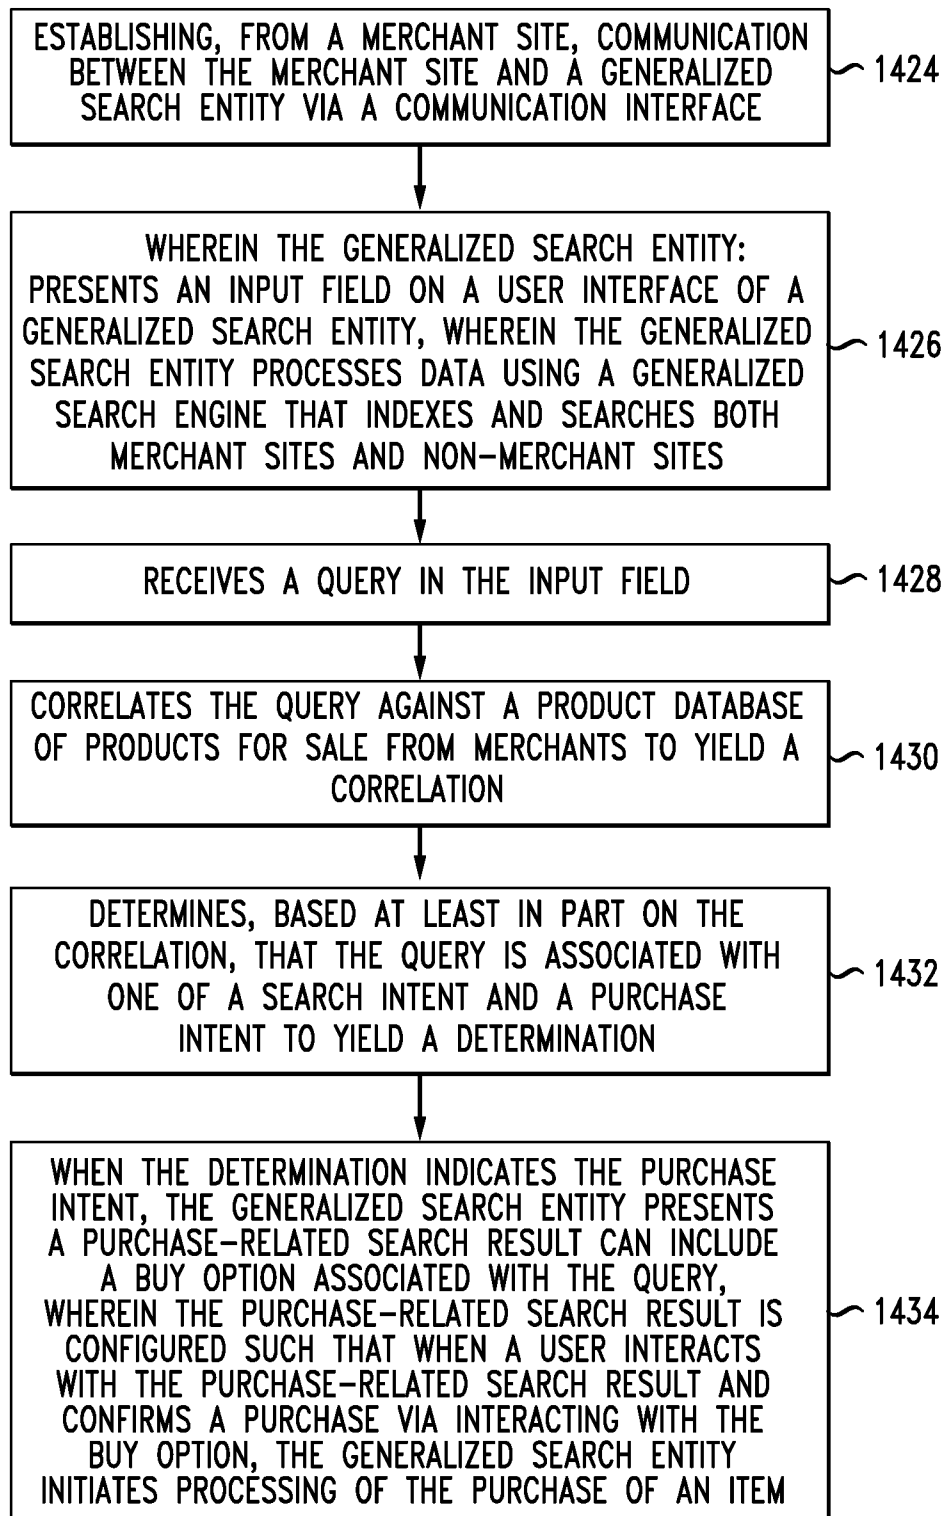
ESTABLISHING, FROM A MERCHANT SITE, COMMUNICATION BETWEEN THE MERCHANT SITE AND A GENERALIZED SEARCH ENTITY VIA A COMMUNICATION INTERFACE

1424

WHEREIN THE GENERALIZED SEARCH ENTITY: PRESENTS AN INPUT FIELD ON A USER INTERFACE OF A GENERALIZED SEARCH ENTITY, WHEREIN THE GENERALIZED SEARCH ENTITY PROCESSES DATA USING A GENERALIZED SEARCH ENGINE THAT INDEXES AND SEARCHES BOTH MERCHANT SITES AND NON-MERCHANT SITES

1426

RECEIVES A QUERY IN THE INPUT FIELD

1428

CORRELATES THE QUERY AGAINST A PRODUCT DATABASE OF PRODUCTS FOR SALE FROM MERCHANTS TO YIELD A CORRELATION

1430

DETERMINES, BASED AT LEAST IN PART ON THE CORRELATION, THAT THE QUERY IS ASSOCIATED WITH ONE OF A SEARCH INTENT AND A PURCHASE INTENT TO YIELD A DETERMINATION

1432

WHEN THE DETERMINATION INDICATES THE PURCHASE INTENT, THE GENERALIZED SEARCH ENTITY PRESENTS A PURCHASE-RELATED SEARCH RESULT CAN INCLUDE A BUY OPTION ASSOCIATED WITH THE QUERY, WHEREIN THE PURCHASE-RELATED SEARCH RESULT IS CONFIGURED SUCH THAT WHEN A USER INTERACTS WITH THE PURCHASE-RELATED SEARCH RESULT AND CONFIRMS A PURCHASE VIA INTERACTING WITH THE BUY OPTION, THE GENERALIZED SEARCH ENTITY INITIATES PROCESSING OF THE PURCHASE OF AN ITEM

1434